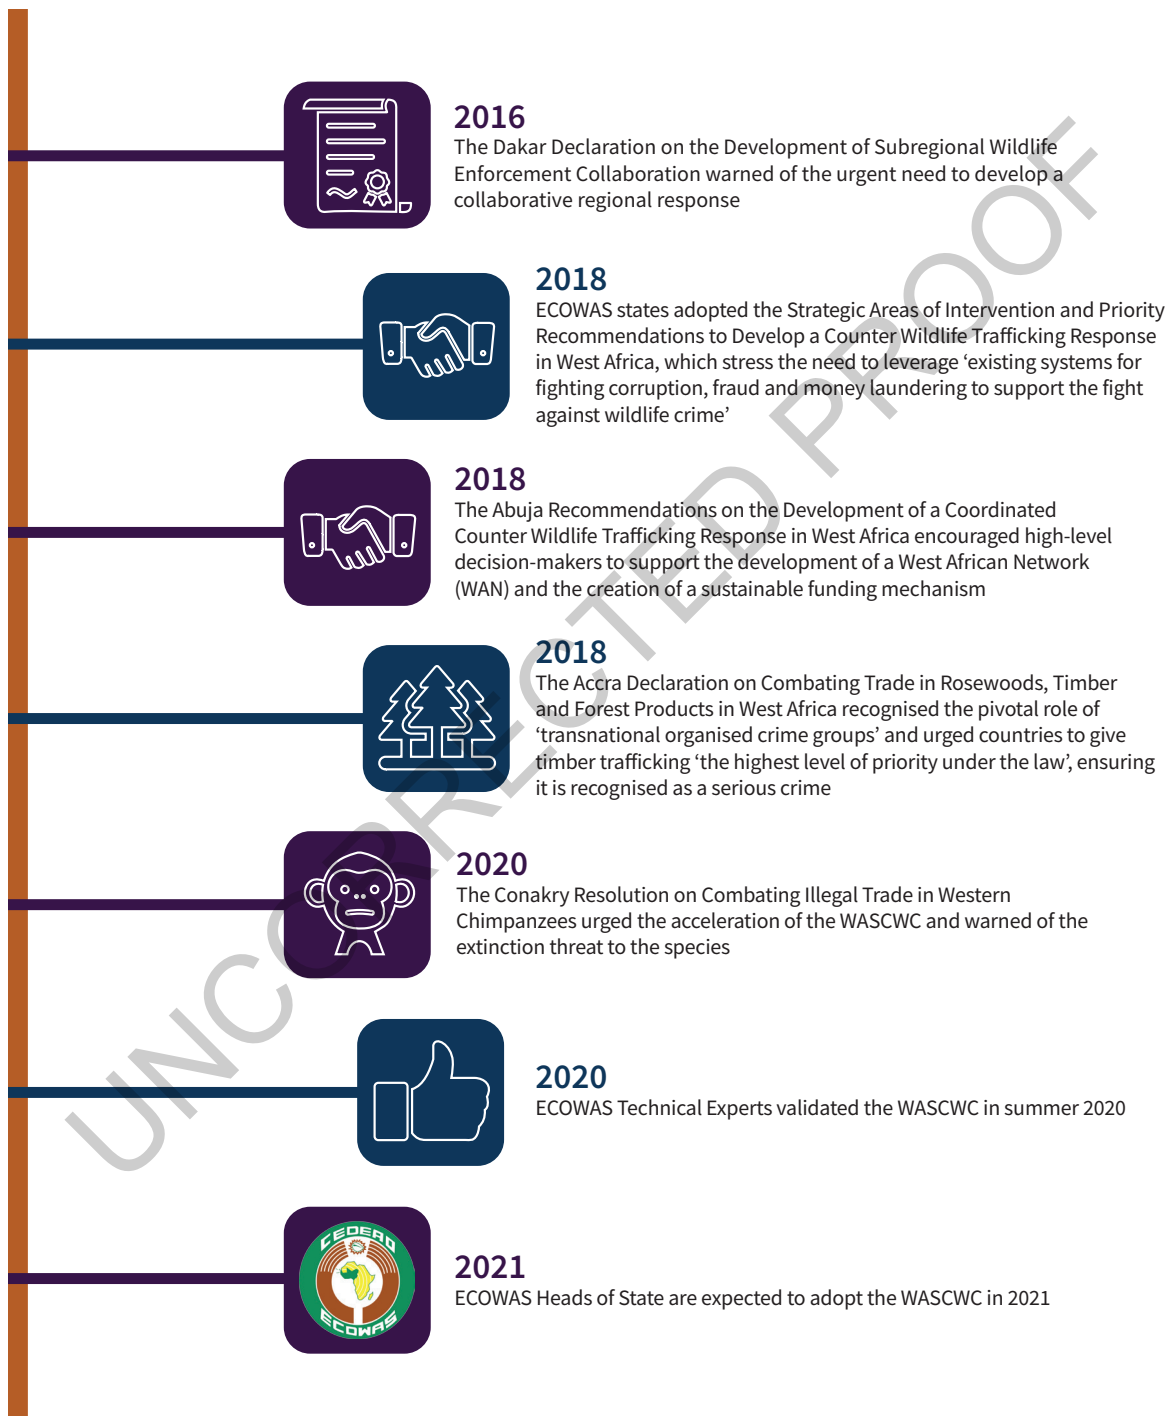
2016
The Dakar Declaration on the Development of Subregional Wildlife Enforcement Collaboration warned of the urgent need to develop a collaborative regional response

2018
ECOWAS states adopted the Strategic Areas of Intervention and Priority Recommendations to Develop a Counter Wildlife Trafficking Response in West Africa, which stress the need to leverage ‘existing systems for fighting corruption, fraud and money laundering to support the fight against wildlife crime’

2018
The Abuja Recommendations on the Development of a Coordinated Counter Wildlife Trafficking Response in West Africa encouraged high-level decision-makers to support the development of a West African Network (WAN) and the creation of a sustainable funding mechanism

2018
The Accra Declaration on Combating Trade in Rosewoods, Timber and Forest Products in West Africa recognised the pivotal role of ‘transnational organised crime groups’ and urged countries to give timber trafficking ‘the highest level of priority under the law’, ensuring it is recognised as a serious crime

2020
The Conakry Resolution on Combating Illegal Trade in Western Chimpanzees urged the acceleration of the WASCWC and warned of the extinction threat to the species

2020
ECOWAS Technical Experts validated the WASCWC in summer 2020

CEDEAO
ECOWAS

2021
ECOWAS Heads of State are expected to adopt the WASCWC in 2021

UNCORRECTED PROOF